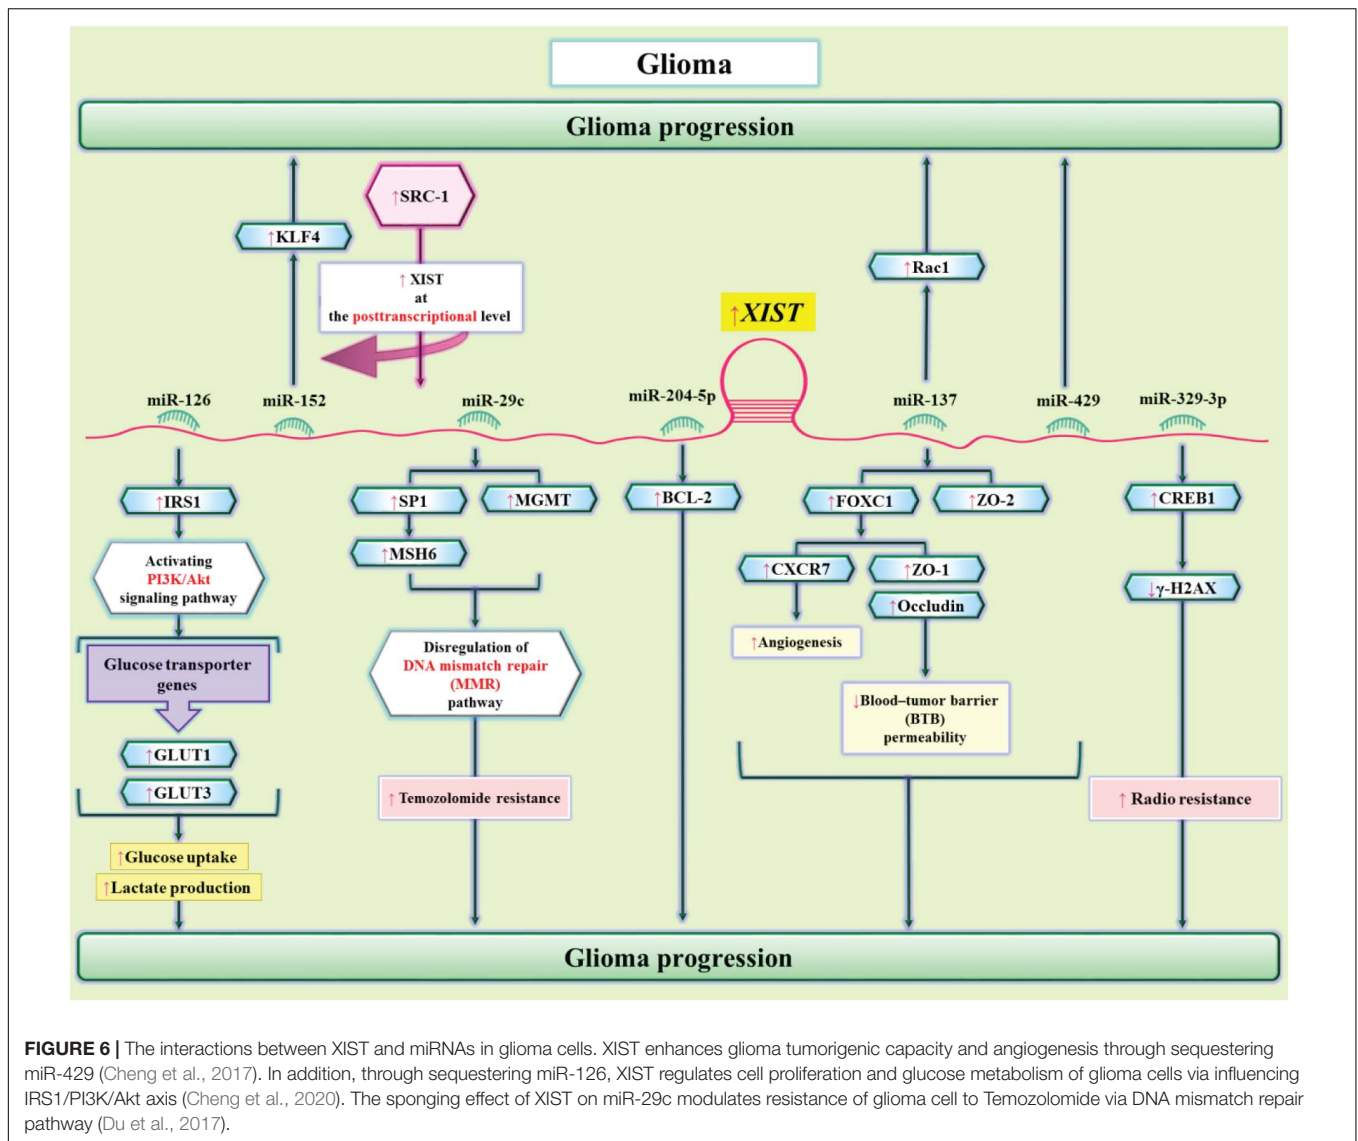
Glioma

Glioma progression

↑SRC-1

↑KLF4

↑XIST at the posttranscriptional level

↑Rac1

↑XIST

miR-126 miR-152 miR-29c miR-204-5p miR-137 miR-429 miR-329-3p

↑IRS1

Activating PI3K/Akt signaling pathway

Glucose transporter genes

↑GLUT1

↑GLUT3

↑Glucose uptake

↑Lactate production

↑SP1 ↑MGMT

↑MSH6

Disregulation of DNA mismatch repair (MMR) pathway

↑Temozolomide resistance

↑BCL-2

↑FOXC1 ↑ZO-2

↑CXCR7 ↑ZO-1

↑Occludin

↑Angiogenesis

↓Blood–tumor barrier (BTB) permeability

↑CREB1

↓γ-H2AX

↑Radio resistance

Glioma progression

FIGURE 6 | The interactions between XIST and miRNAs in glioma cells. XIST enhances glioma tumorigenic capacity and angiogenesis through sequestering miR-429 (Cheng et al., 2017). In addition, through sequestering miR-126, XIST regulates cell proliferation and glucose metabolism of glioma cells via influencing IRS1/PI3K/Akt axis (Cheng et al., 2020). The sponging effect of XIST on miR-29c modulates resistance of glioma cell to Temozolomide via DNA mismatch repair pathway (Du et al., 2017).